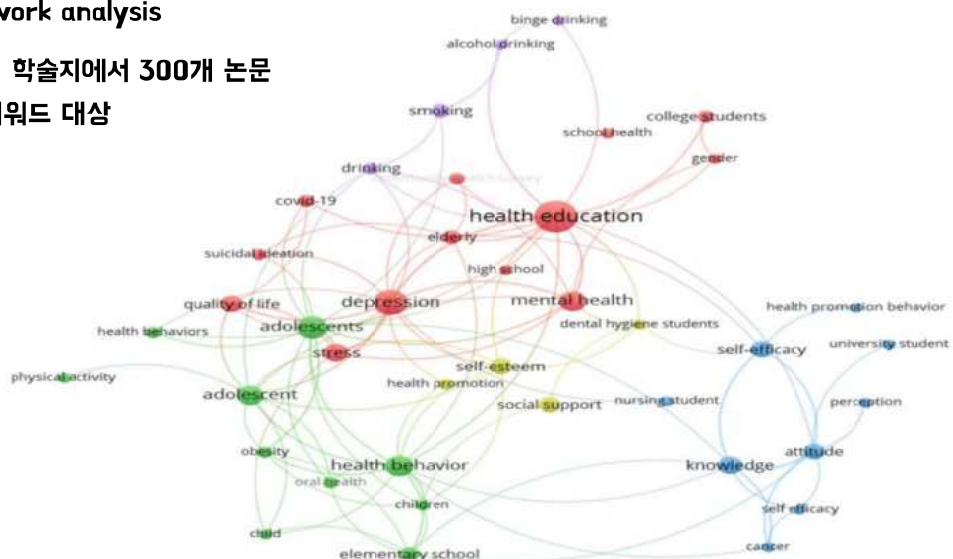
work analysis

학술지에서 300개 논문
워드 대상

binge drinking
alcohol drinking
smoking
college students
school health
gender
drinking
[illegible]
covid-19
health education
elderly
suicidal ideation
high school
quality of life
depression
mental health
health promotion behavior
health behaviors
adolescents
dental hygiene students
self-efficacy
university student
stress
physical activity
self-esteem
health promotion
adolescent
social support
nursing student
perception
obesity
health behavior
knowledge
attitude
oral health
children
self efficacy
child
elementary school
cancer